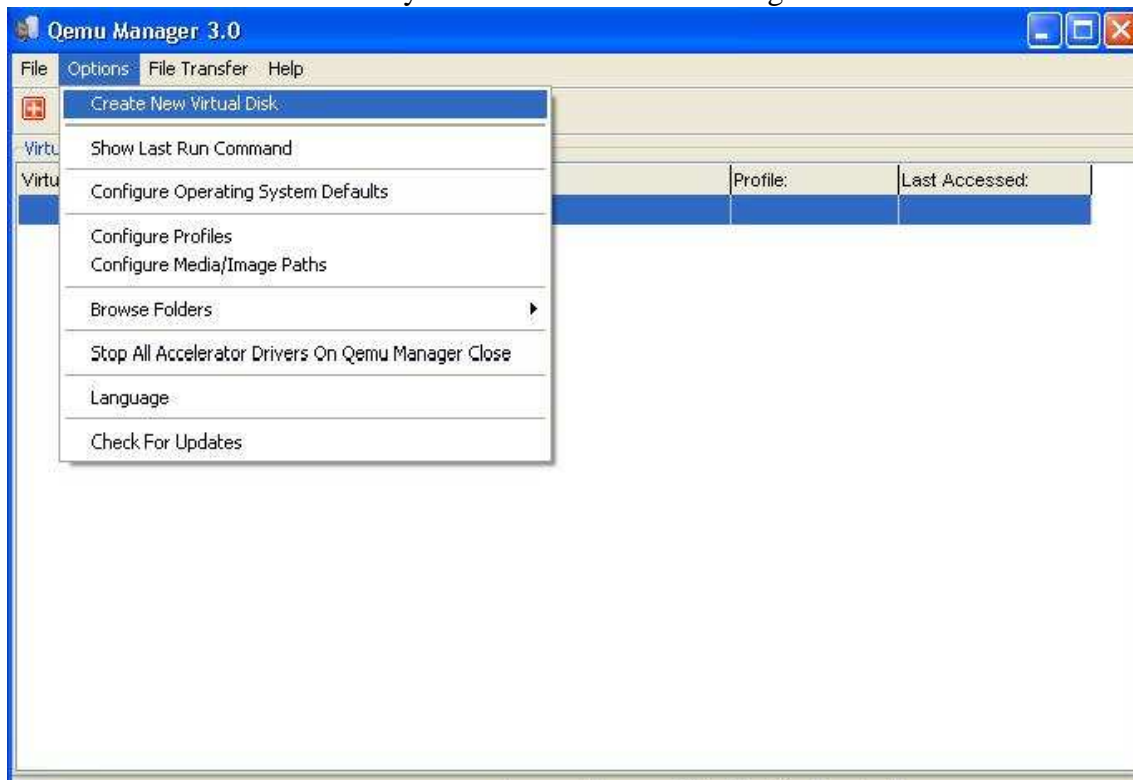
Qemu Manager 3.0

File Options File Transfer Help

Virtu

Virtu

Profile:

Last Accessed:

Create New Virtual Disk

Show Last Run Command

Configure Operating System Defaults

Configure Profiles

Configure Media/Image Paths

Browse Folders

Stop All Accelerator Drivers On Qemu Manager Close

Language

Check For Updates